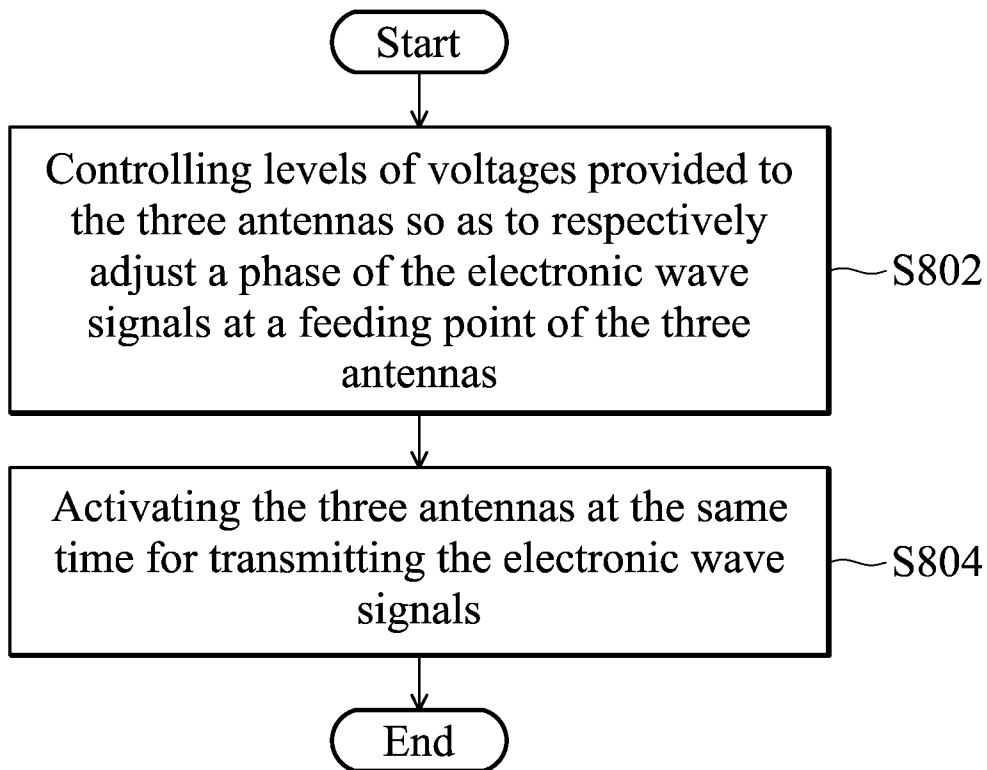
Start

Controlling levels of voltages provided to the three antennas so as to respectively adjust a phase of the electronic wave signals at a feeding point of the three antennas

S802

Activating the three antennas at the same time for transmitting the electronic wave signals

S804

End